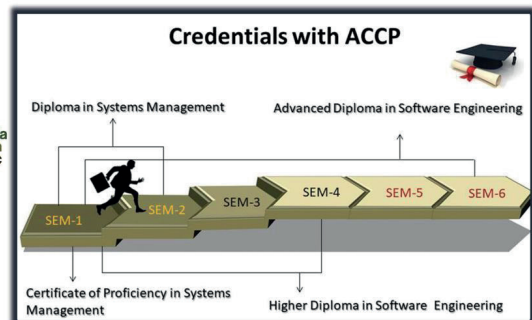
Credentials with ACCP

Diploma in Systems Management

Advanced Diploma in Software Engineering

SEM-1
SEM-2
SEM-3
SEM-4
SEM-5
SEM-6

Certificate of Proficiency in Systems Management

Higher Diploma in Software Engineering